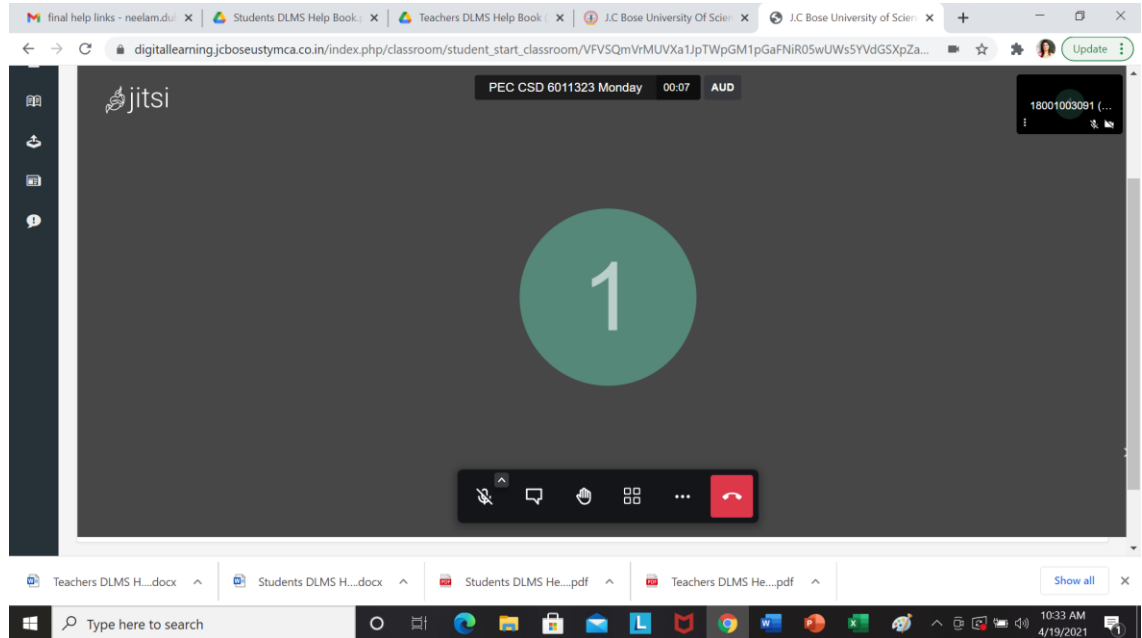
final help links - neelam.du
Students DLMS Help Book
Teachers DLMS Help Book
J.C Bose University Of Scien
J.C Bose University of Scien

digitallearning.jcboseustymca.co.in/index.php/classroom/student_start_classroom/VFVSQmVrMUVXa1JpTWpGM1pGaFNiR05wUWs5YVdGSXpZa...

Update

jitsi

PEC CSD 6011323 Monday 00:07 AUD

18001003091 (...

1

Teachers DLMS H....docx
Students DLMS H....docx
Students DLMS He....pdf
Teachers DLMS He....pdf
Show all

Type here to search

10:33 AM
4/19/2021